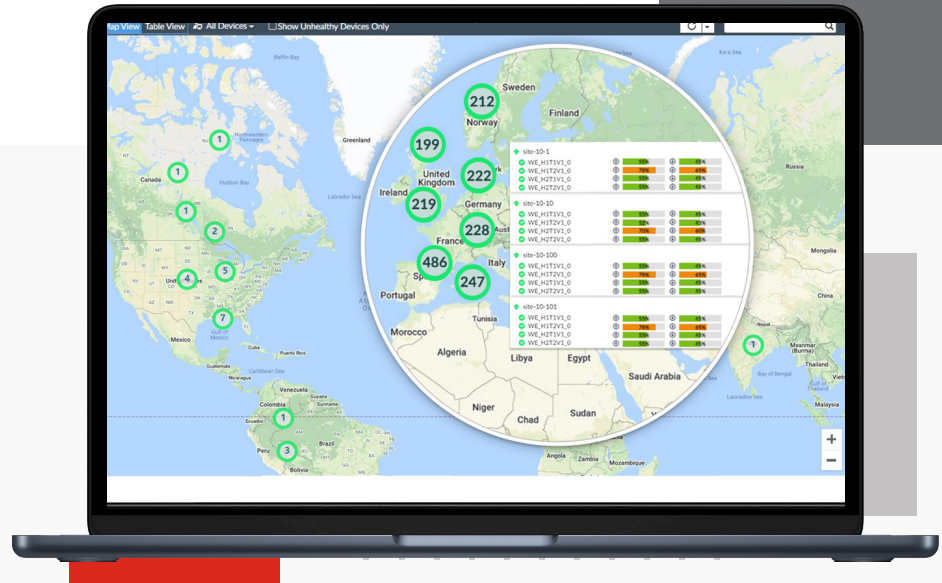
ap View Table View All Devices Show Unhealthy Devices Only

Baffin Bay
Northwestern Passages
Greenland
Canada
Hudson Bay
Labrador Sea
United States
Gulf of Mexico
Mexico
Venezuela
Colombia
Brazil
Peru
Bolivia
Myanmar (Burma)
Thailand
Bay of Bengal
Laccadive Sea

1
1
1
2
4
5
7
1
3
1

Sweden
Finland
Norway
United Kingdom
Ireland
Germany
France
Sp
Portugal
Italy
Tunisia
Morocco
Algeria
Libya
Egypt
Saudi Arabia
Niger
Chad
Sudan

212
199
222
219
228
486
247

site-10-1
WE_H1T1V1_0 55% 45%
WE_H1T2V1_0 78% 65%
WE_H2T1V1_0 55% 45%
WE_H2T2V1_0 55% 45%

site-10-10
WE_H1T1V1_0 55% 45%
WE_H1T2V1_0 52% 45%
WE_H2T1V1_0 75% 40%
WE_H2T2V1_0 55% 45%

site-10-100
WE_H1T1V1_0 55% 45%
WE_H1T2V1_0 78% 65%
WE_H2T1V1_0 55% 45%
WE_H2T2V1_0 55% 45%

site-10-101
WE_H1T1V1_0 55% 45%
WE_H1T2V1_0 78% 65%
WE_H2T1V1_0 55% 45%
WE_H2T2V1_0 55% 45%

+
−